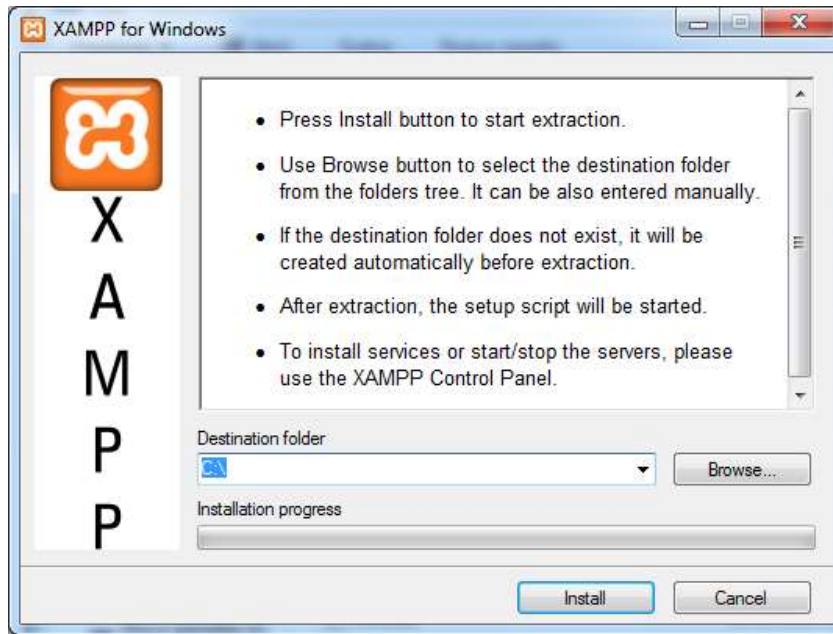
XAMPP for Windows

X
A
M
P
P

• Press Install button to start extraction.

• Use Browse button to select the destination folder from the folders tree. It can be also entered manually.

• If the destination folder does not exist, it will be created automatically before extraction.

• After extraction, the setup script will be started.

• To install services or start/stop the servers, please use the XAMPP Control Panel.

Destination folder

C:\

Browse...

Installation progress

Install

Cancel